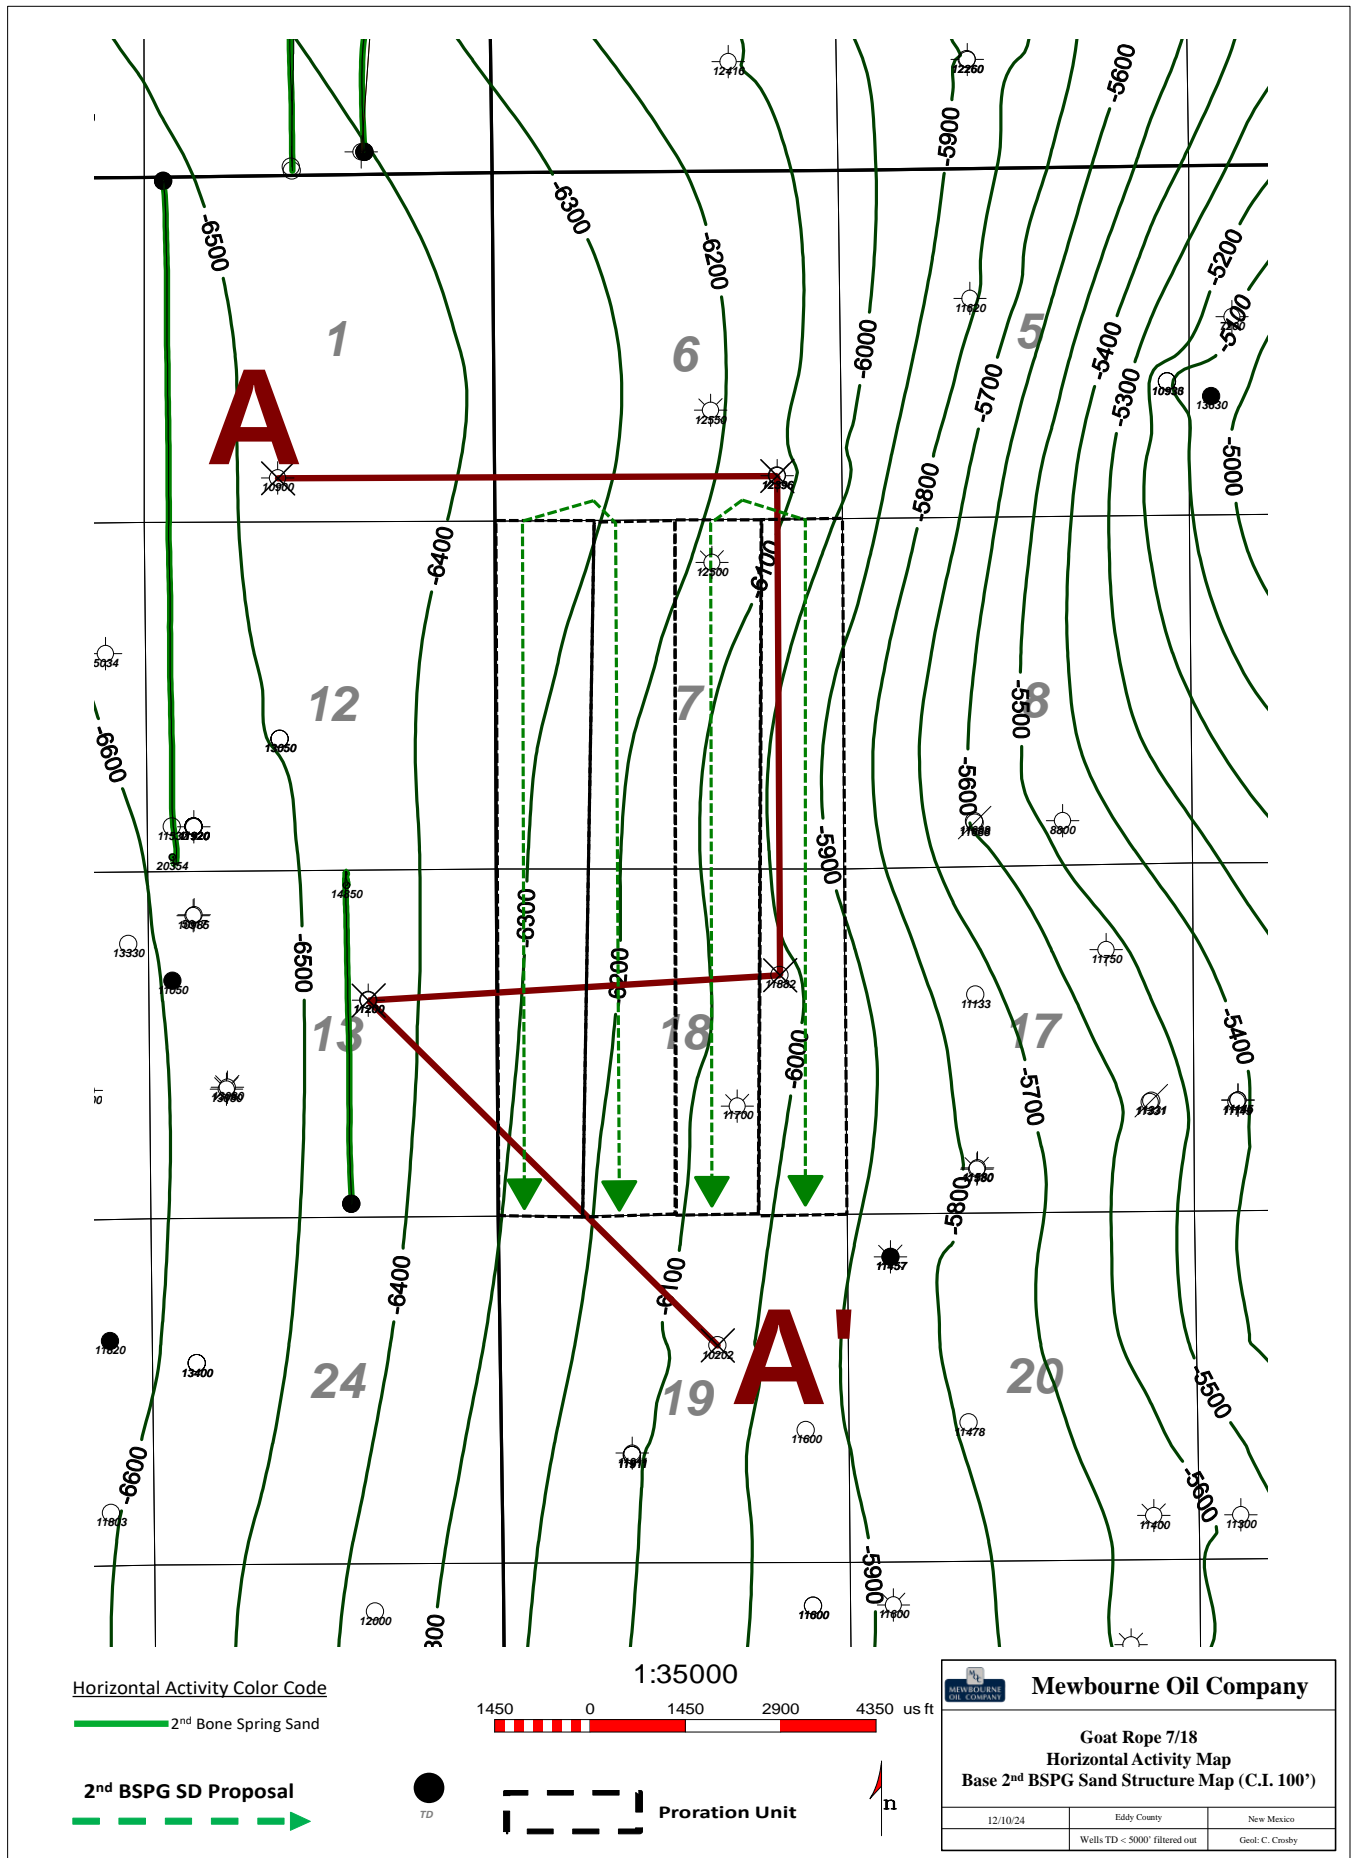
12410
12260
-5600
-5900
-6300
-6500
-6200
-5200
11620
5
1
6
-6000
-5700
-5400
7260
-5000
-5300
10938
13630
A
12550
-5000
10900
12396
-5800
-6400
12500
-6100
5034
12
7
-5500
8
13050
-6600
-5600
11533
13120
11608
8800
-5900
20354
14850
13065
-6300
-6200
-6500
13330
11750
11050
11200
11662
11133
13
18
17
-6000
-5400
-5700
13050
11700
11331
11146
11480
-5800
11457
-6400
-6100
11620
10202
A'
13400
24
19
20
-5500
11600
11478
-6600
11611
-5600
11603
11400
11300
-5900
12000
11600
11600
300
Horizontal Activity Color Code
2nd Bone Spring Sand
2nd BSPG SD Proposal
TD
1:35000
1450 0 1450 2900 4350 us ft
Proration Unit
n
MEWBOURNE OIL COMPANY
Mewbourne Oil Company
Goat Rope 7/18
Horizontal Activity Map
Base 2nd BSPG Sand Structure Map (C.I. 100')
12/10/24
Eddy County
New Mexico
Wells TD < 5000' filtered out
Geol: C. Crosby